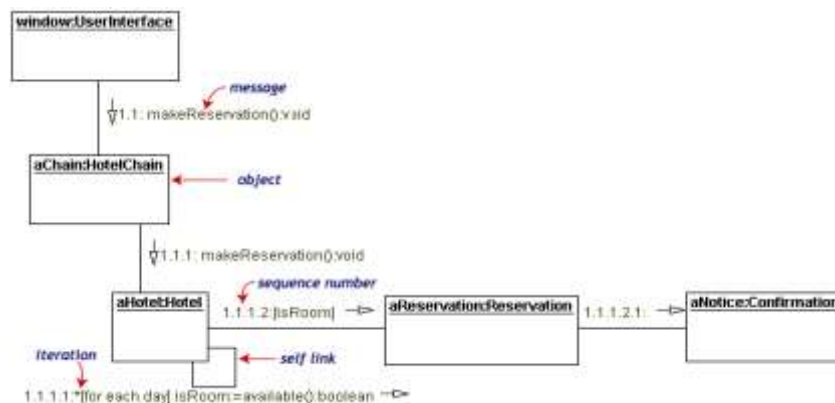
window:UserInterface

message

1.1: makeReservation():void

aChain:HotelChain

object

1.1.1: makeReservation():void

sequence number

aHotel:Hotel

1.1.1.2:[isRoom]

aReservation:Reservation

1.1.1.2.1:

aNotice:Confirmation

self link

Iteration

1.1.1.1:*[for each day] isRoom:=available():boolean